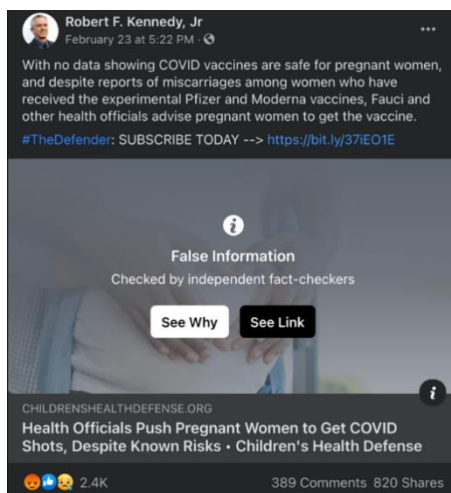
Robert F. Kennedy, Jr
February 23 at 5:22 PM ·

···

With no data showing COVID vaccines are safe for pregnant women, and despite reports of miscarriages among women who have received the experimental Pfizer and Moderna vaccines, Fauci and other health officials advise pregnant women to get the vaccine.
#TheDefender: SUBSCRIBE TODAY --> https://bit.ly/37iEO1E

i

False Information

Checked by independent fact-checkers

See Why

See Link

i

CHILDRENSHEALTHDEFENSE.ORG

Health Officials Push Pregnant Women to Get COVID Shots, Despite Known Risks • Children's Health Defense

2.4K

389 Comments 820 Shares